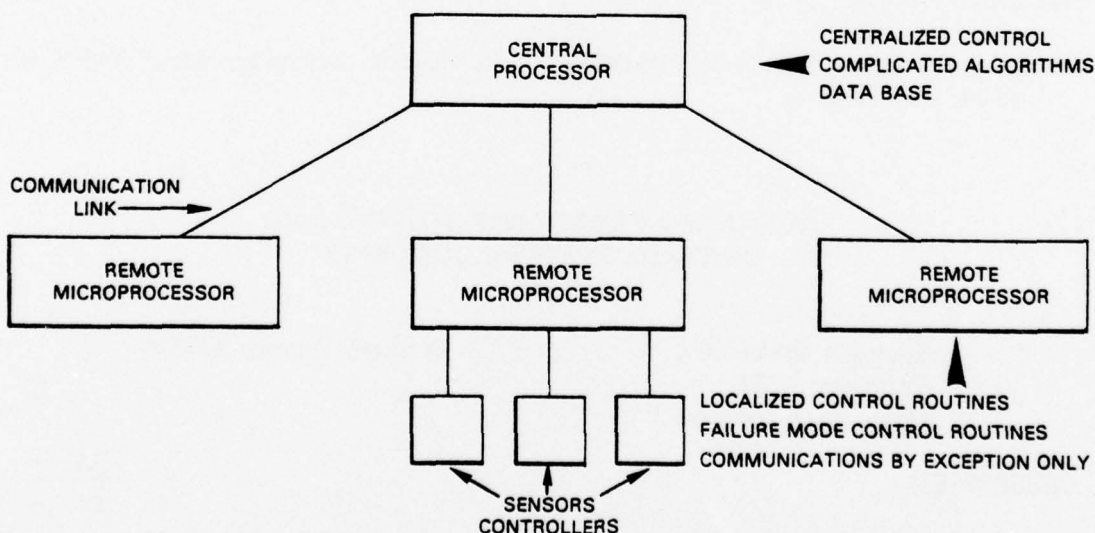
CENTRAL PROCESSOR

CENTRALIZED CONTROL
COMPLICATED ALGORITHMS
DATA BASE

COMMUNICATION LINK

REMOTE MICROPROCESSOR

REMOTE MICROPROCESSOR

REMOTE MICROPROCESSOR

LOCALIZED CONTROL ROUTINES
FAILURE MODE CONTROL ROUTINES
COMMUNICATIONS BY EXCEPTION ONLY

SENSORS
CONTROLLERS